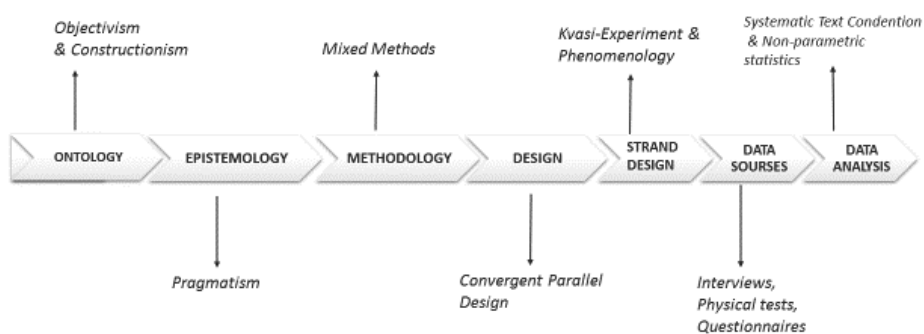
Objectivism & Constructionism

Mixed Methods

Kvasi-Experiment & Phenomenology

Systematic Text Condention & Non-parametric statistics

ONTOLOGY

EPISTEMOLOGY

METHODOLOGY

DESIGN

STRAND DESIGN

DATA SOURSES

DATA ANALYSIS

Pragmatism

Convergent Parallel Design

Interviews, Physical tests, Questionnaires